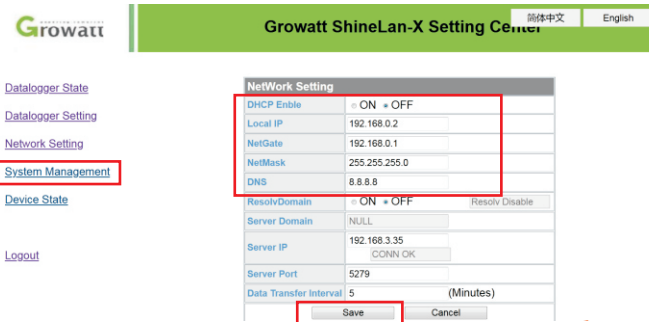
Growatt

Growatt ShineLan-X Setting Center

简体中文

English

Datalogger State

Datalogger Setting

Network Setting

System Management

Device State

Logout

NetWork Setting

| | |
|---|---|
| DHCP Enble | ON OFF |
| Local IP | 192.168.0.2 |
| NetGate | 192.168.0.1 |
| NetMask | 255.255.255.0 |
| DNS | 8.8.8.8 |
| ResolvDomain | ON OFF Resolv Disable |
| Server Domain | NULL |
| Server IP | 192.168.3.35 CONN OK |
| Server Port | 5279 |
| Data Transfer Interval | 5 (Minutes) |

Save

Cancel